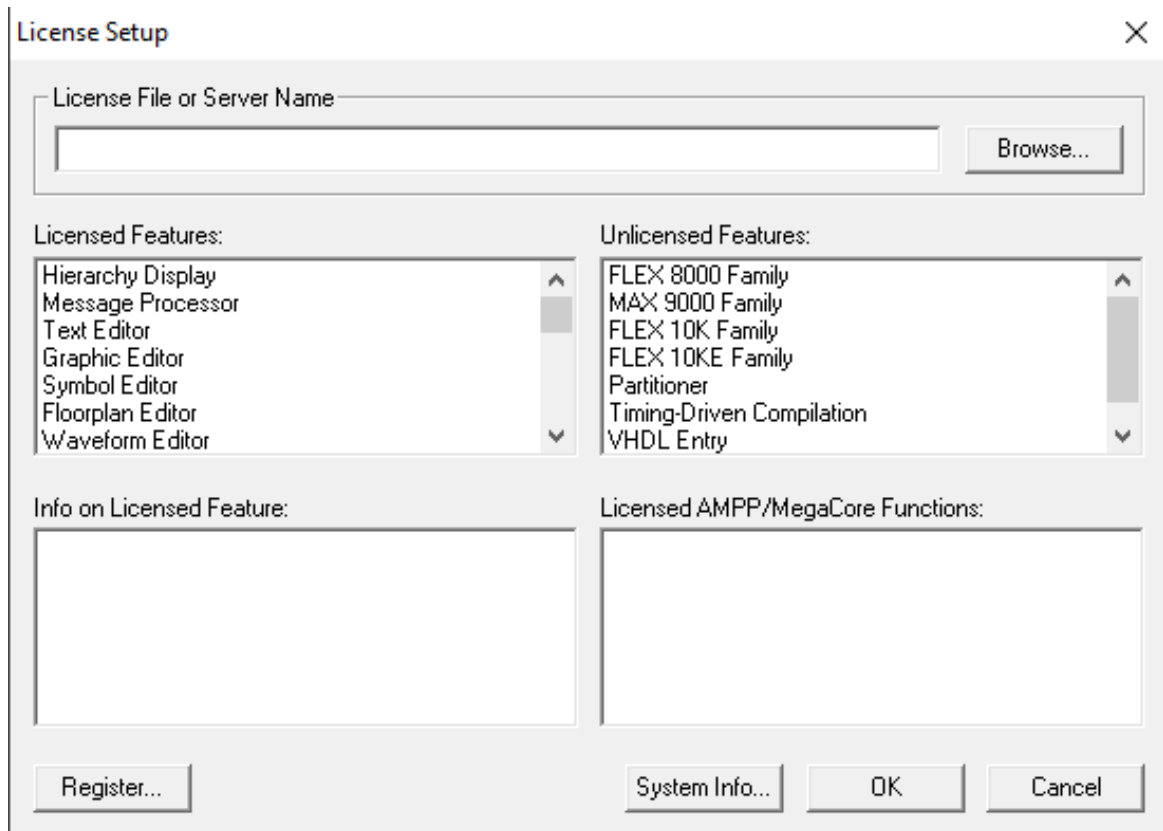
License Setup

License File or Server Name

Browse...

Licensed Features:

Hierarchy Display
Message Processor
Text Editor
Graphic Editor
Symbol Editor
Floorplan Editor
Waveform Editor

Unlicensed Features:

FLEX 8000 Family
MAX 9000 Family
FLEX 10K Family
FLEX 10KE Family
Partitioner
Timing-Driven Compilation
VHDL Entry

Info on Licensed Feature:

Licensed AMPP/MegaCore Functions:

Register...

System Info...

OK

Cancel